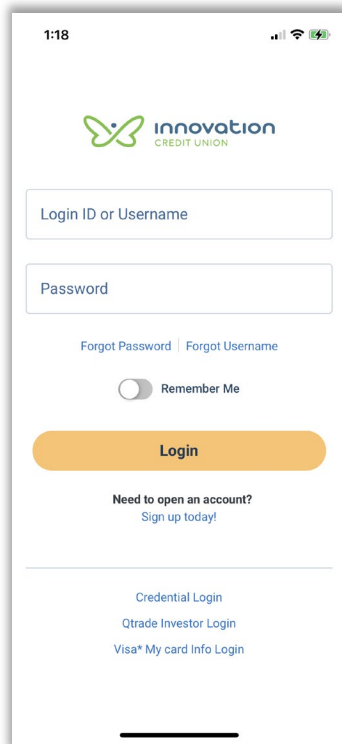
1:18

innovation
CREDIT UNION

Login ID or Username

Password

Forgot Password | Forgot Username

Remember Me

Login

Need to open an account?
Sign up today!

Credential Login

Qtrade Investor Login

Visa* My card Info Login